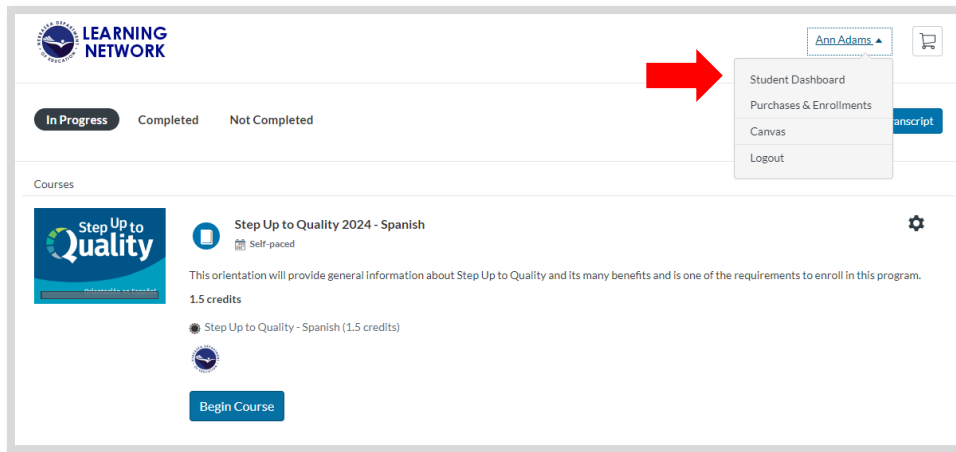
NEBRASKA DEPARTMENT OF EDUCATION
LEARNING NETWORK

Ann Adams ▲

Student Dashboard
Purchases & Enrollments
Canvas
Logout

In Progress Completed Not Completed

Transcript

Courses

Step Up to Quality

Orientación en Español

Step Up to Quality 2024 - Spanish
Self-paced

This orientation will provide general information about Step Up to Quality and its many benefits and is one of the requirements to enroll in this program.

1.5 credits

Step Up to Quality - Spanish (1.5 credits)

Begin Course